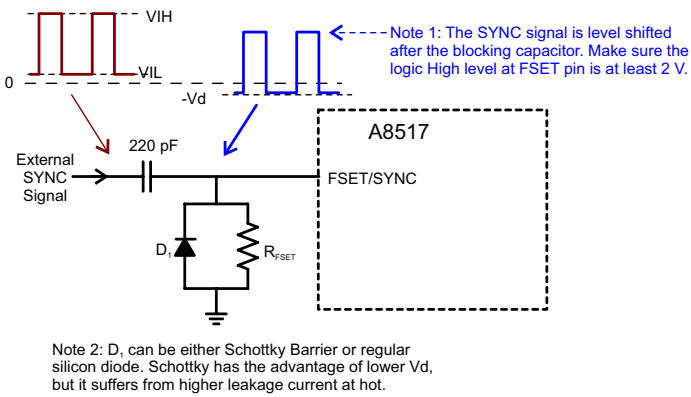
VIH

VIL

0

-Vd

Note 1: The SYNC signal is level shifted after the blocking capacitor. Make sure the logic High level at FSET pin is at least 2 V.

A8517

220 pF

External SYNC Signal

FSET/SYNC

$D_1$

$R_{FSET}$

Note 2: $D_1$ can be either Schottky Barrier or regular silicon diode. Schottky has the advantage of lower Vd, but it suffers from higher leakage current at hot.